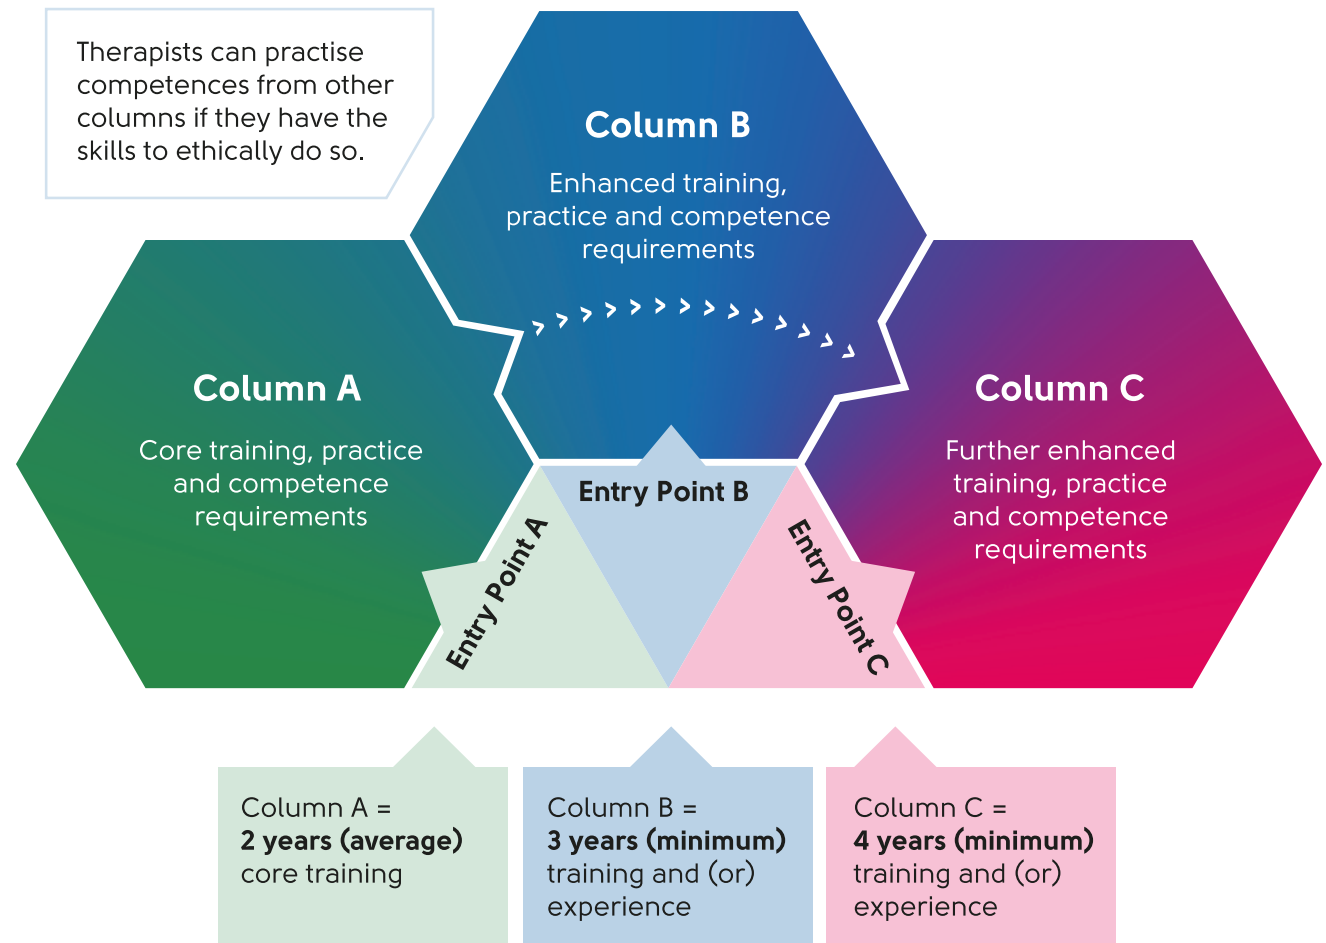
Therapists can practise competences from other columns if they have the skills to ethically do so.

Column B

Enhanced training, practice and competence requirements

Column A

Core training, practice and competence requirements

Column C

Further enhanced training, practice and competence requirements

Entry Point A

Entry Point B

Entry Point C

Column A =
**2 years (average)**
core training

Column B =
**3 years (minimum)**
training and (or) experience

Column C =
**4 years (minimum)**
training and (or) experience